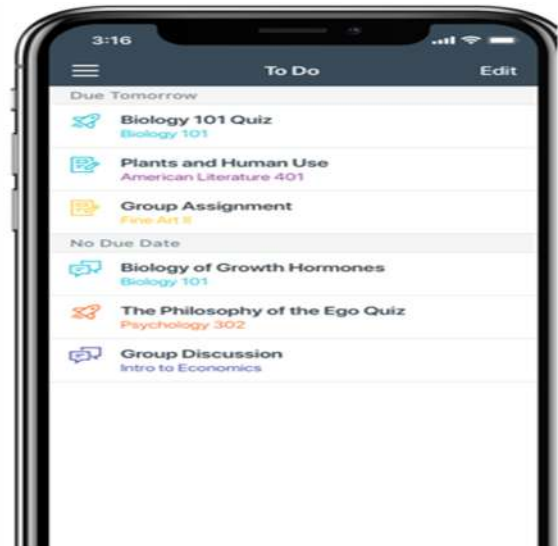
3:16

To Do

Edit

Due Tomorrow

Biology 101 Quiz
Biology 101

Plants and Human Use
American Literature 401

Group Assignment
Fine Art II

No Due Date

Biology of Growth Hormones
Biology 101

The Philosophy of the Ego Quiz
Psychology 302

Group Discussion
Intro to Economics